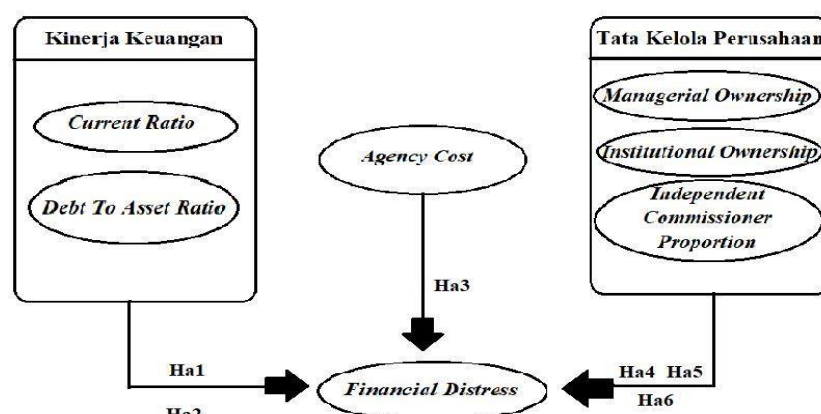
Kinerja Keuangan

Current Ratio

Debt To Asset Ratio

Agency Cost

Tata Kelola Perusahaan

Managerial Ownership

Institutional Ownership

Independent Commissioner Proportion

Ha3

Ha1

Ha2

Financial Distress

Ha4 Ha5

Ha6